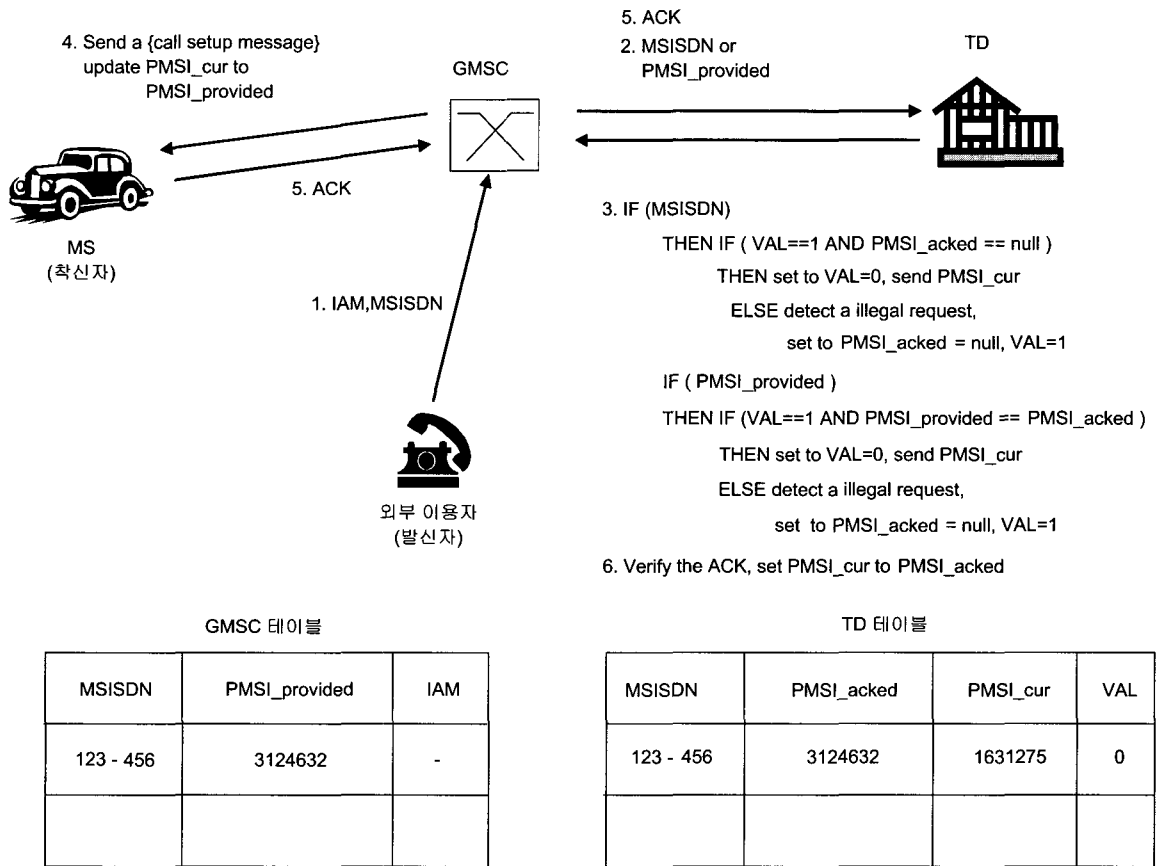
4. Send a {call setup message} update PMSI_cur to PMSI_provided

GMSC

5. ACK
2. MSISDN or PMSI_provided

TD

5. ACK

MS
(착신자)

1. IAM,MSISDN

외부 이용자
(발신자)

3. IF (MSISDN)
THEN IF ( VAL==1 AND PMSI_acked == null )
THEN set to VAL=0, send PMSI_cur
ELSE detect a illegal request,
set to PMSI_acked = null, VAL=1
IF ( PMSI_provided )
THEN IF (VAL==1 AND PMSI_provided == PMSI_acked )
THEN set to VAL=0, send PMSI_cur
ELSE detect a illegal request,
set to PMSI_acked = null, VAL=1

6. Verify the ACK, set PMSI_cur to PMSI_acked

GMSC 테이블

| MSISDN | PMSI_provided | IAM |
|---|---|---|
| 123 - 456 | 3124632 | - |
| | | |

TD 테이블

| MSISDN | PMSI_acked | PMSI_cur | VAL |
|---|---|---|---|
| 123 - 456 | 3124632 | 1631275 | 0 |
| | | | |